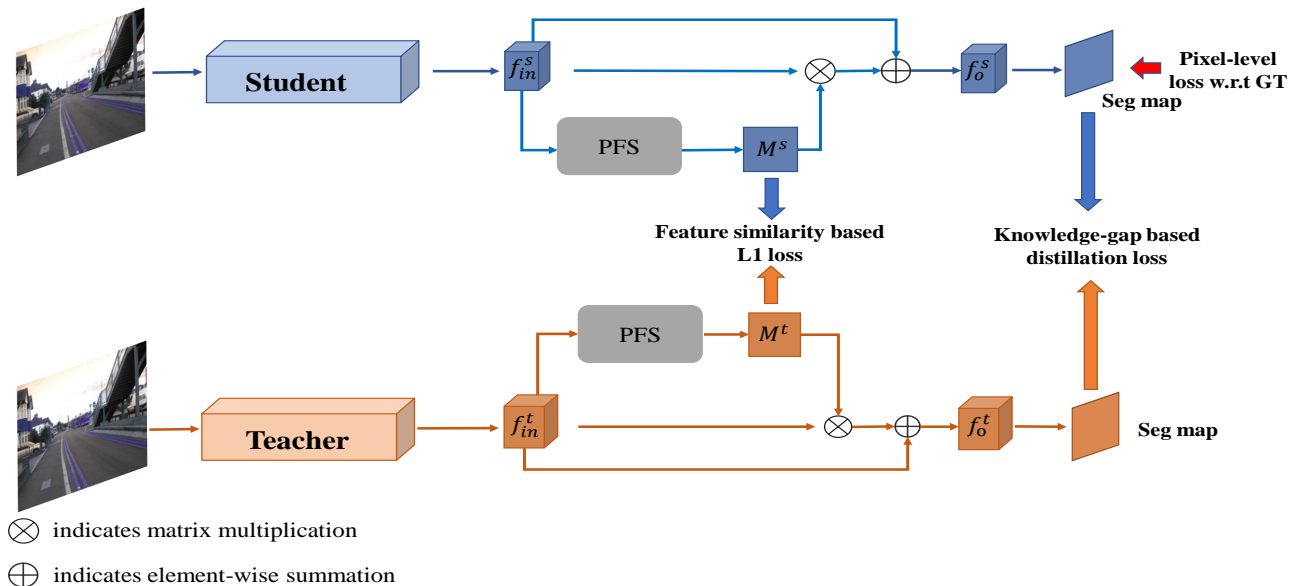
Student

$f_{in}^{s}$

$f_{o}^{s}$

Pixel-level loss w.r.t GT

Seg map

PFS

$M^{s}$

Feature similarity based L1 loss

Knowledge-gap based distillation loss

PFS

$M^{t}$

Teacher

$f_{in}^{t}$

$f_{o}^{t}$

Seg map

$\otimes$ indicates matrix multiplication

$\oplus$ indicates element-wise summation